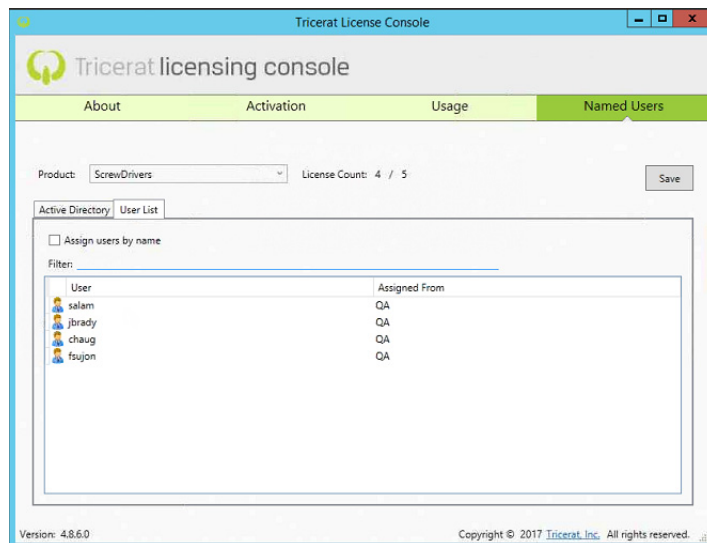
Tricerat License Console

Tricerat licensing console

About | Activation | Usage | Named Users

Product: ScrewDrivers License Count: 4 / 5

Save

Active Directory | User List

Assign users by name

Filter:

| User | Assigned From |
|---|---|
| salam | QA |
| jbrady | QA |
| chaug | QA |
| fsujon | QA |

Version: 4.8.6.0

Copyright © 2017 Tricerat, Inc. All rights reserved.